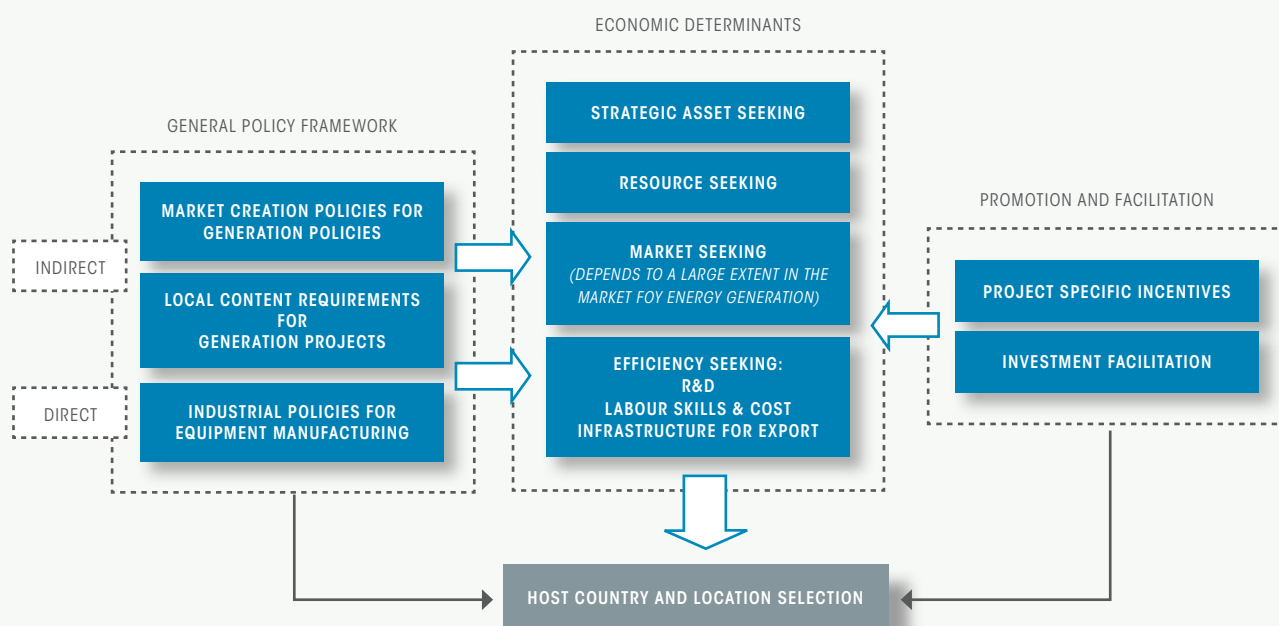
ECONOMIC DETERMINANTS

GENERAL POLICY FRAMEWORK

STRATEGIC ASSET SEEKING

RESOURCE SEEKING

PROMOTION AND FACILITATION

INDIRECT

MARKET CREATION POLICIES FOR GENERATION POLICIES

LOCAL CONTENT REQUIREMENTS FOR GENERATION PROJECTS

DIRECT

INDUSTRIAL POLICIES FOR EQUIPMENT MANUFACTURING

MARKET SEEKING
(DEPENDS TO A LARGE EXTENT IN THE MARKET FOY ENERGY GENERATION)

EFFICIENCY SEEKING:
R&D
LABOUR SKILLS & COST
INFRASTRUCTURE FOR EXPORT

PROJECT SPECIFIC INCENTIVES

INVESTMENT FACILITATION

HOST COUNTRY AND LOCATION SELECTION